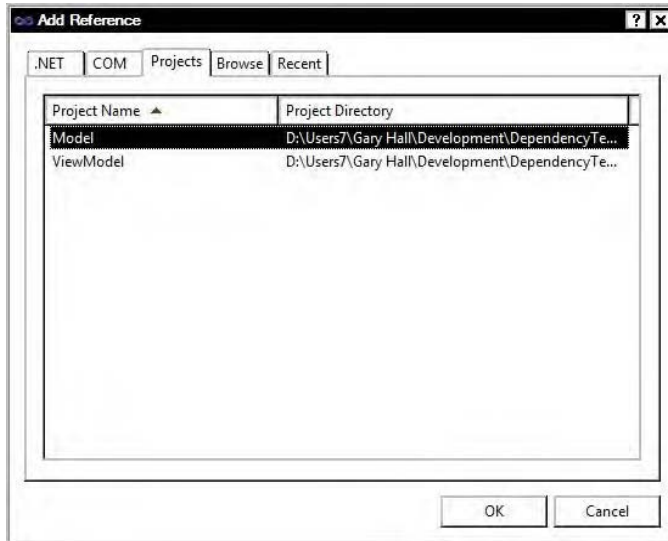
Add Reference

?

.NET | COM | Projects | Browse | Recent

| Project Name ▲ | Project Directory |
|---|---|
| Model | D:\Users7\Gary Hall\Development\DependencyTe... |
| ViewModel | D:\Users7\Gary Hall\Development\DependencyTe... |

OK

Cancel